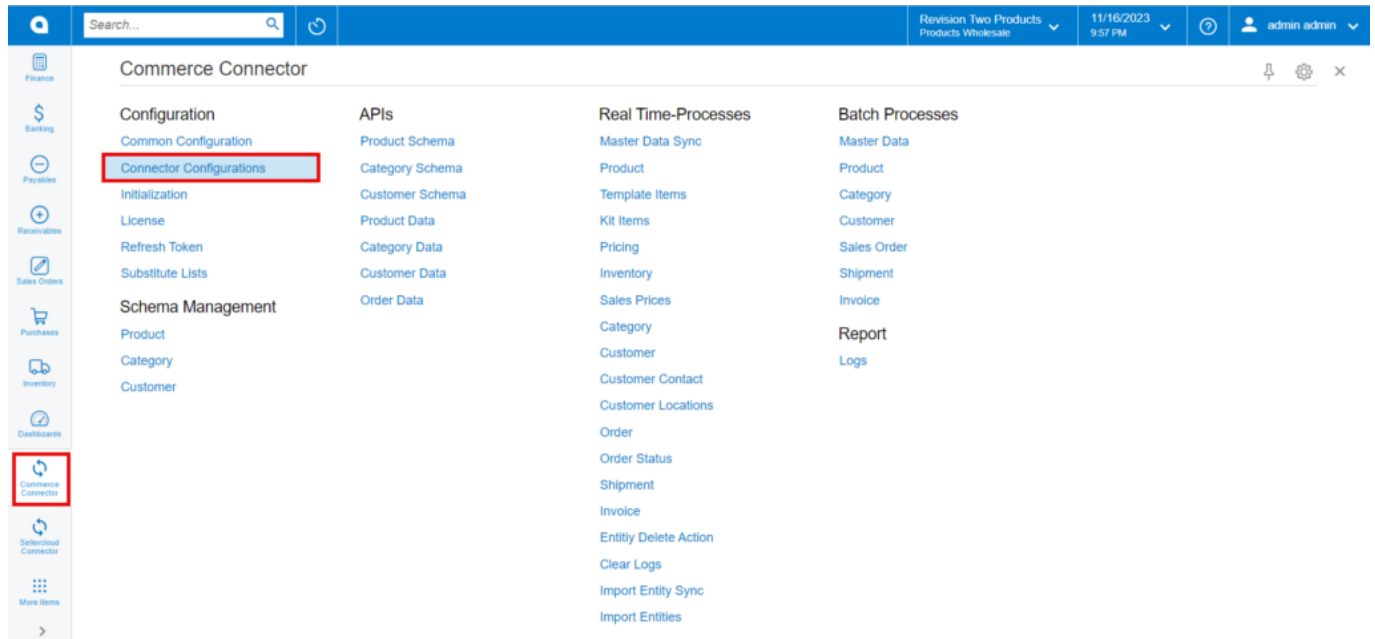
Search...

Revision Two Products
Products Wholesale

11/16/2023
9:57 PM

admin admin

Finance
Banking
Payables
Receivables
Sales Orders
Purchases
Inventory
Dashboards
Commerce Connector
Sellercloud Connector
More Items

Commerce Connector

Configuration
Common Configuration
Connector Configurations
Initialization
License
Refresh Token
Substitute Lists

Schema Management
Product
Category
Customer

APIs
Product Schema
Category Schema
Customer Schema
Product Data
Category Data
Customer Data
Order Data

Real Time-Processes
Master Data Sync
Product
Template Items
Kit Items
Pricing
Inventory
Sales Prices
Category
Customer
Customer Contact
Customer Locations
Order
Order Status
Shipment
Invoice
Entitiy Delete Action
Clear Logs
Import Entity Sync
Import Entities

Batch Processes
Master Data
Product
Category
Customer
Sales Order
Shipment
Invoice

Report
Logs